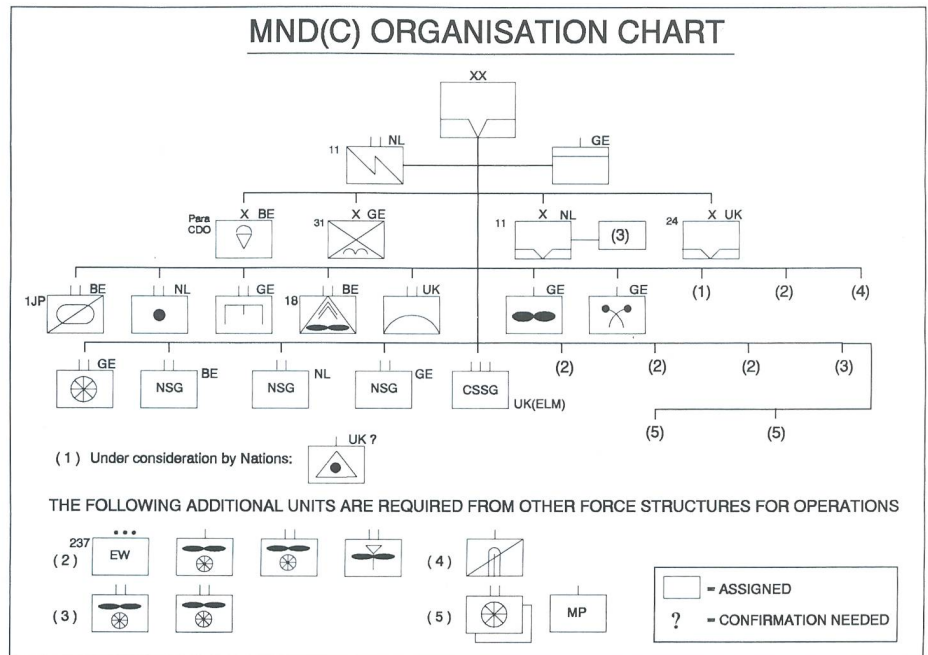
MND(C) ORGANISATION CHART

XX

11 | | NL

| GE

Para CDO X BE

31 X GE

11 X NL

(3)

24 X UK

1JP | | BE

| NL

| | GE

18 | | BE

| | UK

| | GE

| | GE

(1)

(2)

(4)

| | GE

NSG BE

NSG NL

NSG GE

CSSG UK(ELM)

(2)

(2)

(2)

(3)

(5)

(5)

(1) Under consideration by Nations: | UK ?

THE FOLLOWING ADDITIONAL UNITS ARE REQUIRED FROM OTHER FORCE STRUCTURES FOR OPERATIONS

(2) 237 ••• EW

(3)

(4)

(5)

MP

= ASSIGNED

? = CONFIRMATION NEEDED